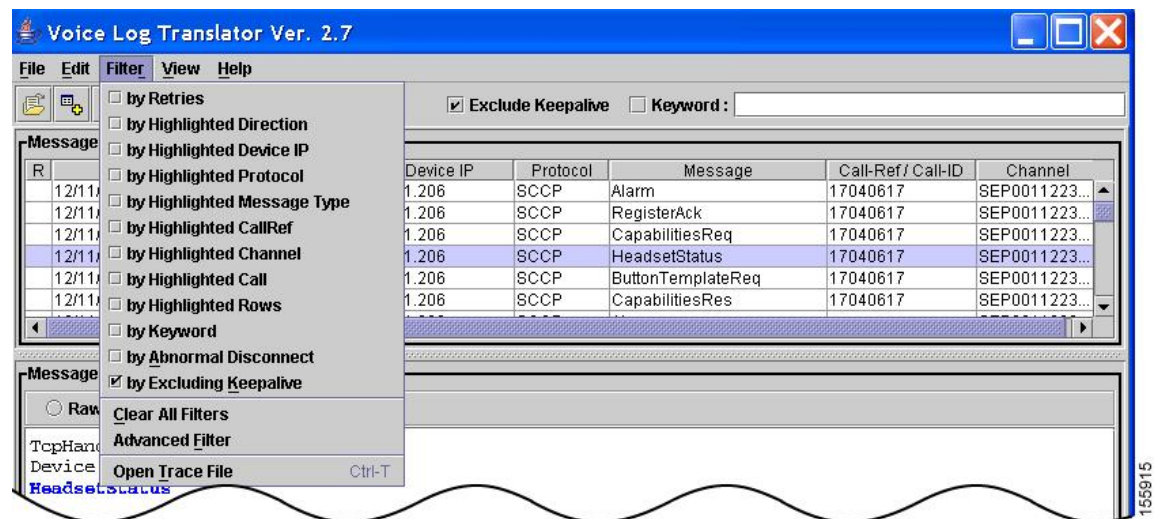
Voice Log Translator Ver. 2.7

File Edit Filter View Help

by Retries
by Highlighted Direction
by Highlighted Device IP
by Highlighted Protocol
by Highlighted Message Type
by Highlighted CallRef
by Highlighted Channel
by Highlighted Call
by Highlighted Rows
by Keyword
by Abnormal Disconnect
by Excluding Keepalive
Clear All Filters
Advanced Filter
Open Trace File Ctrl-T

Exclude Keepalive Keyword :

Message

| R | | Device IP | Protocol | Message | Call-Ref / Call-ID | Channel |
|---|---|---|---|---|---|---|
| | 12/11/ | 1.206 | SCCP | Alarm | 17040617 | SEP0011223... |
| | 12/11/ | 1.206 | SCCP | RegisterAck | 17040617 | SEP0011223... |
| | 12/11/ | 1.206 | SCCP | CapabilitiesReq | 17040617 | SEP0011223... |
| | 12/11/ | 1.206 | SCCP | HeadsetStatus | 17040617 | SEP0011223... |
| | 12/11/ | 1.206 | SCCP | ButtonTemplateReq | 17040617 | SEP0011223... |
| | 12/11/ | 1.206 | SCCP | CapabilitiesRes | 17040617 | SEP0011223... |

Message

Raw

TcpHan
Device
HeadsetStatus

155915